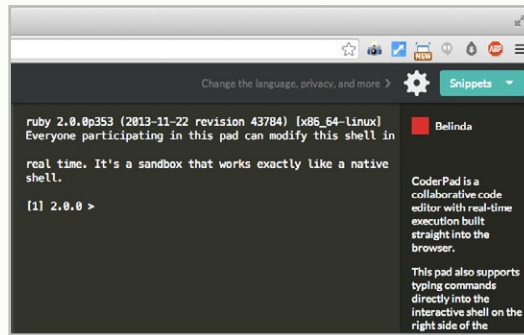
Change the language, privacy, and more >

Snippets

ruby 2.0.0p353 (2013-11-22 revision 43784) [x86_64-linux]
Everyone participating in this pad can modify this shell in

real time. It's a sandbox that works exactly like a native shell.

[1] 2.0.0 >

Belinda

CoderPad is a collaborative code editor with real-time execution built straight into the browser.

This pad also supports typing commands directly into the interactive shell on the right side of the